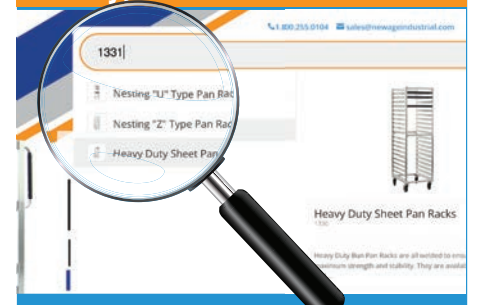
1.800.255.0104 sales@newageindustrial.com

1331

Nesting "U" Type Pan Racks

Nesting "Z" Type Pan Rac

Heavy Duty Sheet Pan

Heavy Duty Sheet Pan Racks

1331

Heavy Duty Bun Pan Racks are all welded to ens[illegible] maximum strength and stability. They are availa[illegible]